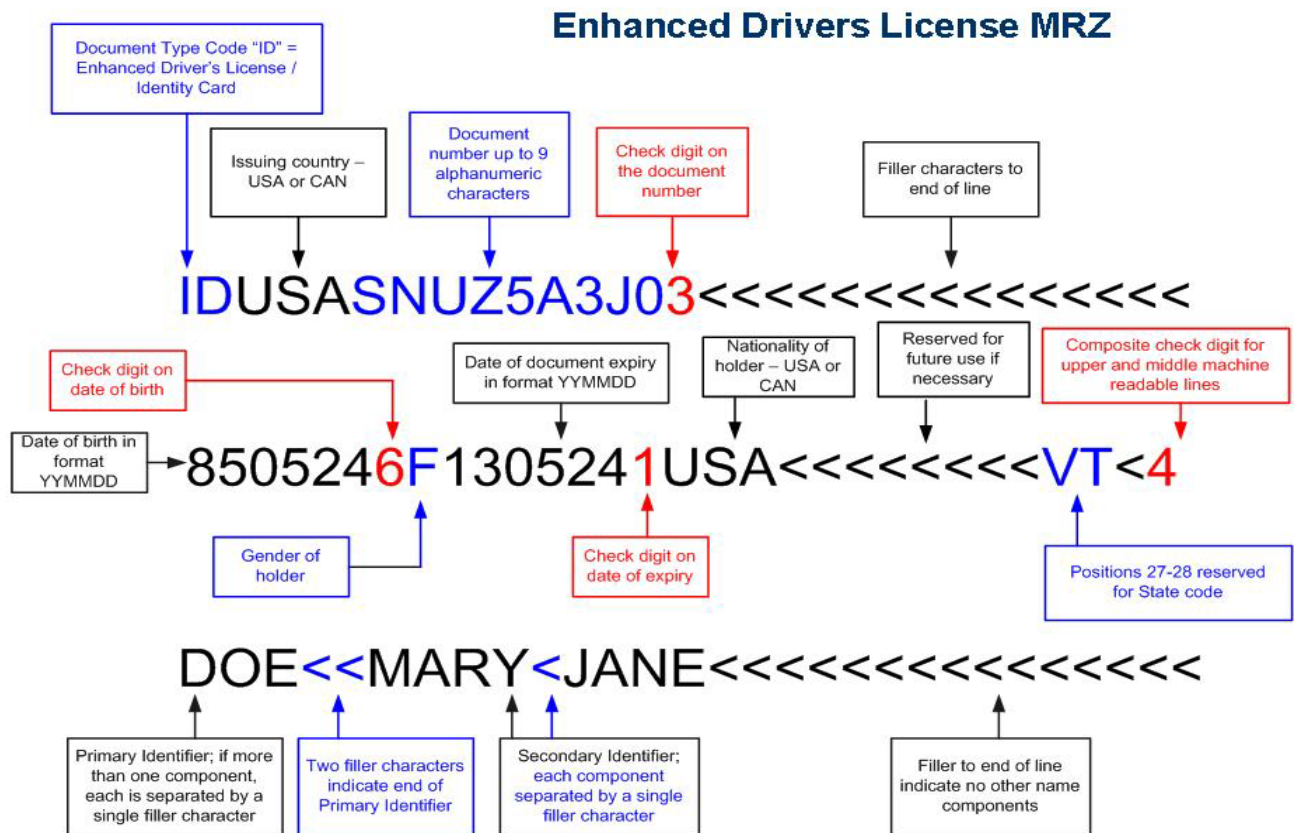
Enhanced Drivers License MRZ

Document Type Code "ID" = Enhanced Driver's License / Identity Card

Issuing country – USA or CAN

Document number up to 9 alphanumeric characters

Check digit on the document number

Filler characters to end of line

IDUSASNUZ5A3J03<<<<<<<<<<<<<<<

Check digit on date of birth

Date of document expiry in format YYMMDD

Nationality of holder – USA or CAN

Reserved for future use if necessary

Composite check digit for upper and middle machine readable lines

Date of birth in format YYMMDD

8505246F1305241USA<<<<<<<<VT<4

Gender of holder

Check digit on date of expiry

Positions 27-28 reserved for State code

DOE<<MARY<JANE<<<<<<<<<<<<<<<<

Primary Identifier; if more than one component, each is separated by a single filler character

Two filler characters indicate end of Primary Identifier

Secondary Identifier; each component separated by a single filler character

Filler to end of line indicate no other name components